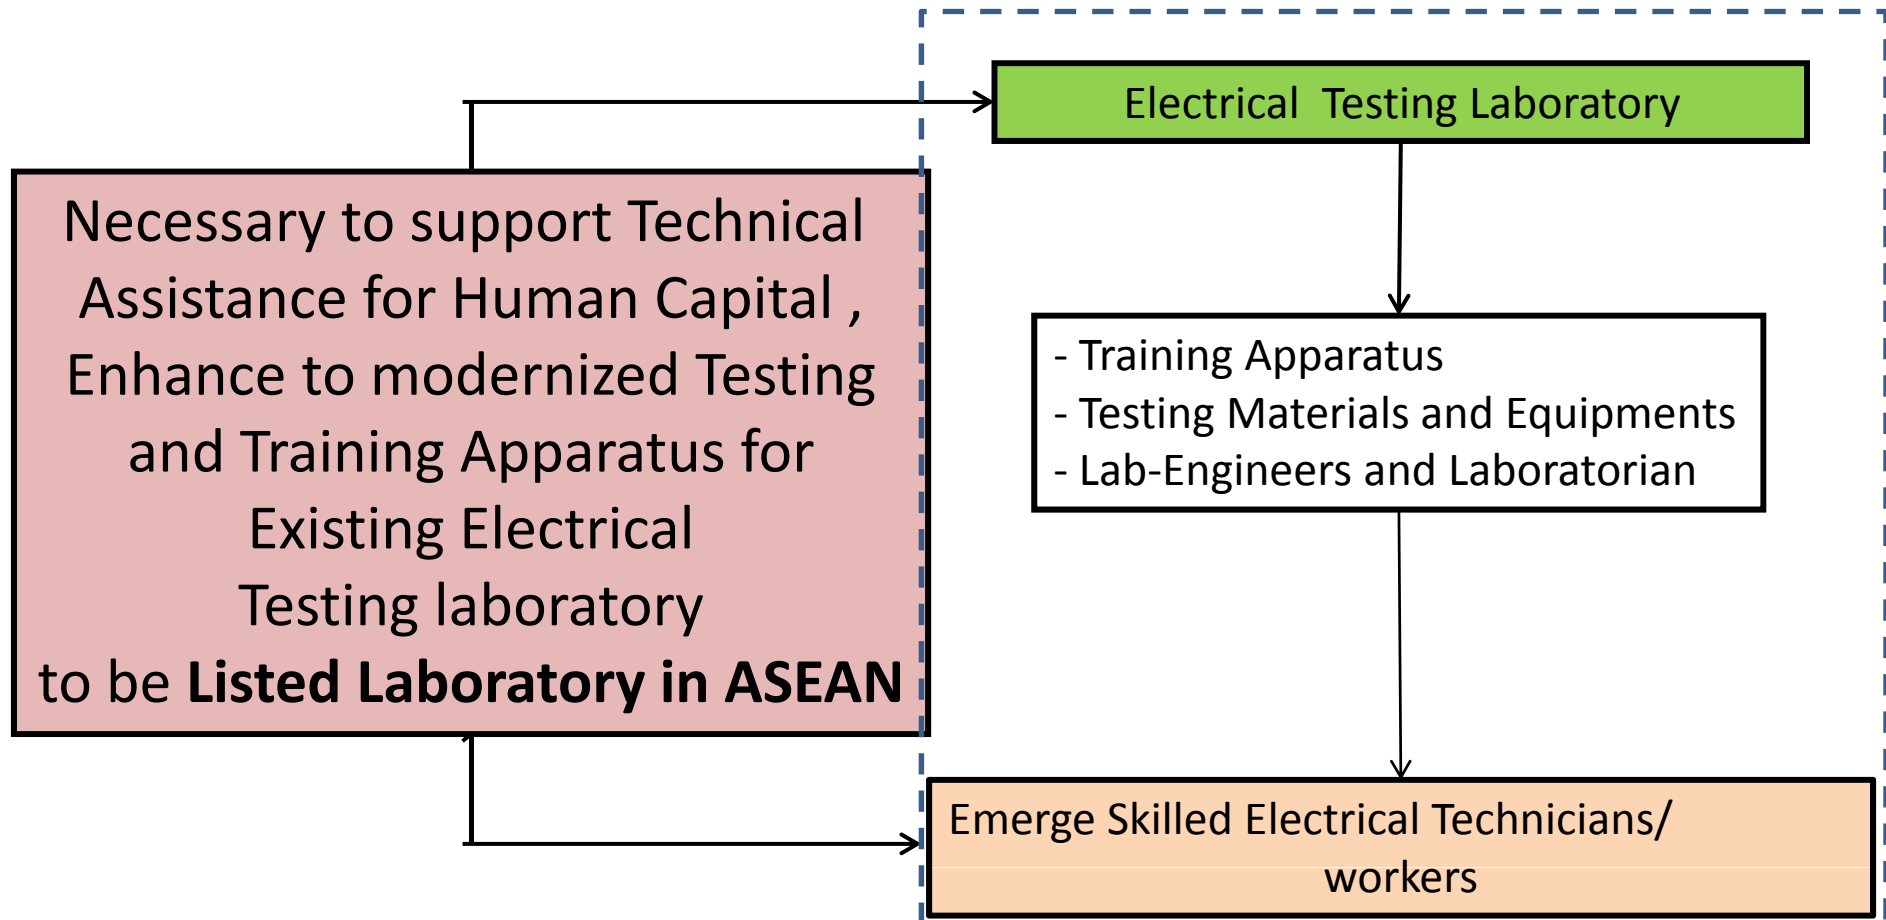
Necessary to support Technical Assistance for Human Capital , Enhance to modernized Testing and Training Apparatus for Existing Electrical Testing laboratory to be **Listed Laboratory in ASEAN**

Electrical Testing Laboratory

- Training Apparatus
- Testing Materials and Equipments
- Lab-Engineers and Laboratorian

Emerge Skilled Electrical Technicians/ workers